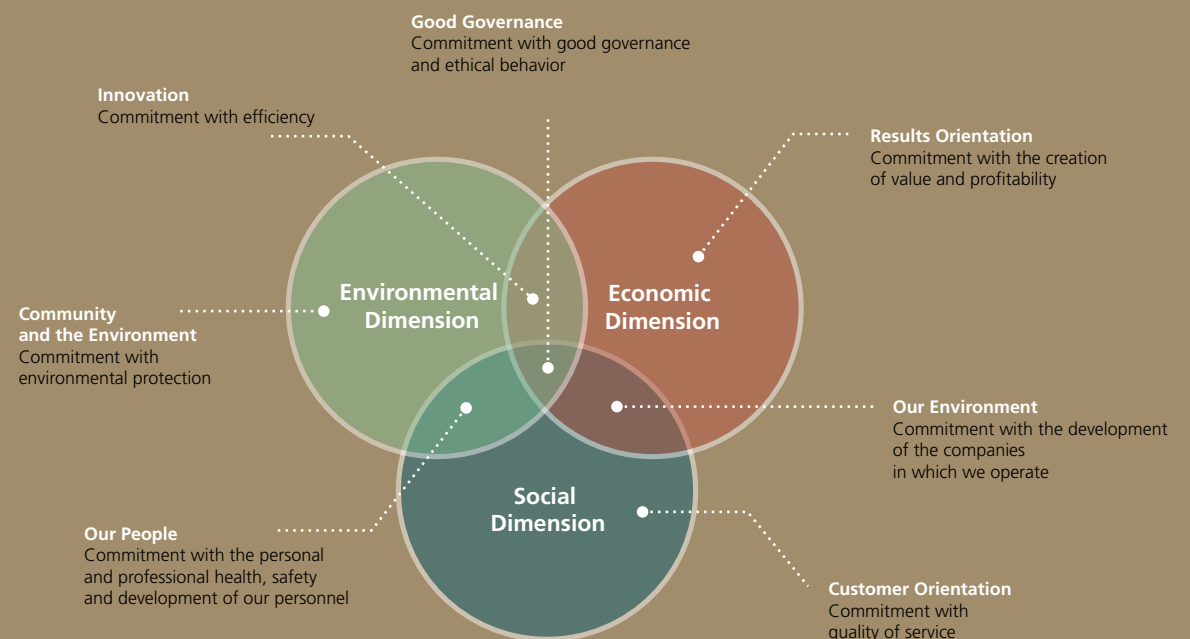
**Good Governance**
Commitment with good governance and ethical behavior

**Innovation**
Commitment with efficiency

**Results Orientation**
Commitment with the creation of value and profitability

Environmental Dimension

Economic Dimension

**Community and the Environment**
Commitment with environmental protection

**Our Environment**
Commitment with the development of the companies in which we operate

Social Dimension

**Our People**
Commitment with the personal and professional health, safety and development of our personnel

**Customer Orientation**
Commitment with quality of service